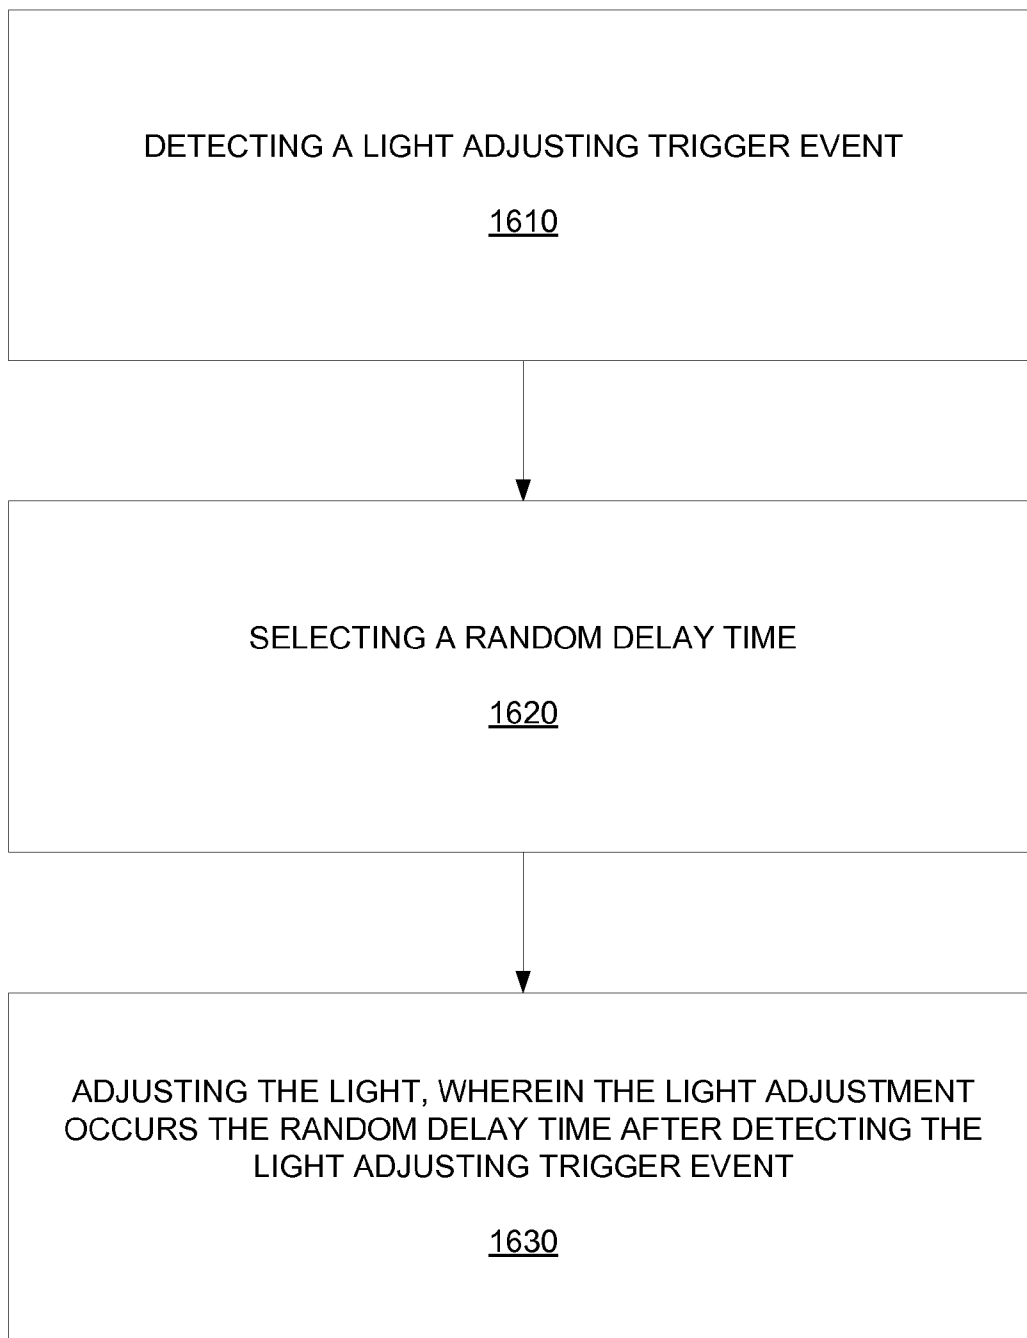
DETECTING A LIGHT ADJUSTING TRIGGER EVENT

1610

SELECTING A RANDOM DELAY TIME

1620

ADJUSTING THE LIGHT, WHEREIN THE LIGHT ADJUSTMENT OCCURS THE RANDOM DELAY TIME AFTER DETECTING THE LIGHT ADJUSTING TRIGGER EVENT

1630